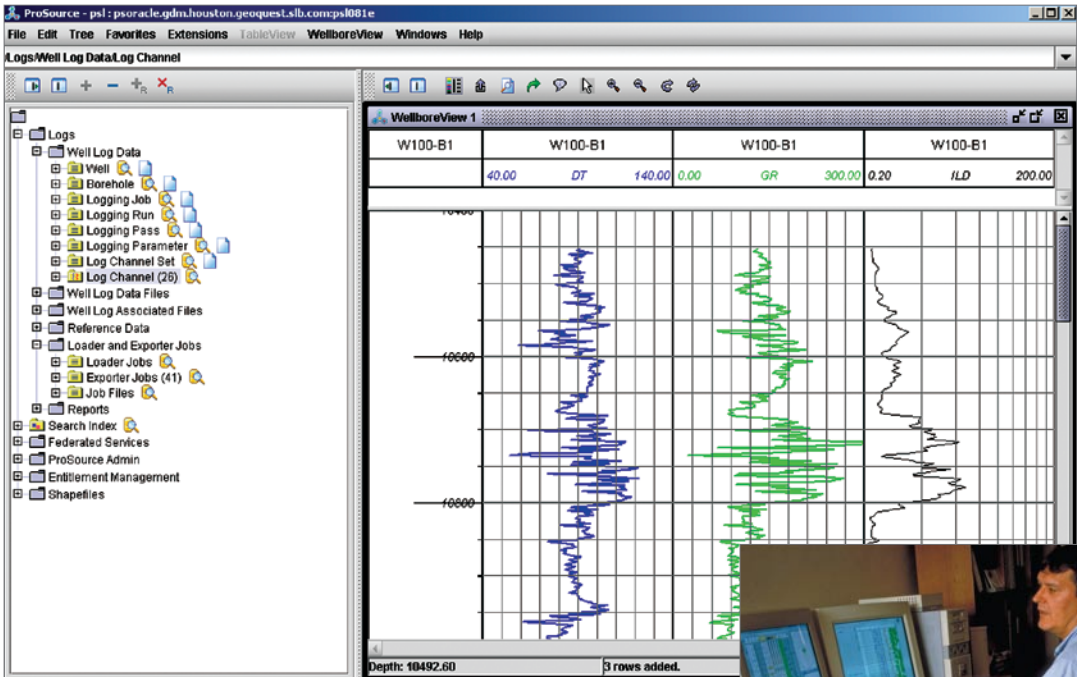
ProSource - psl : psoracle.gdm.houston.geoquest.slb.com:psl081e

File Edit Tree Favorites Extensions TableView WellboreView Windows Help

/Logs/Well Log Data/Log Channel

Logs
Well Log Data
Well
Borehole
Logging Job
Logging Run
Logging Pass
Logging Parameter
Log Channel Set
Log Channel (26)
Well Log Data Files
Well Log Associated Files
Reference Data
Loader and Exporter Jobs
Loader Jobs
Exporter Jobs (41)
Job Files
Reports
Search Index
Federated Services
ProSource Admin
Entitlement Management
Shapefiles

WellboreView 1

| W100-B1 | W100-B1 | W100-B1 | W100-B1 |
|---|---|---|---|
| | 40.00 DT 140.00 | 0.00 GR 300.00 | 0.20 ILD 200.00 |

10400

10500

10600

Depth: 10492.60 3 rows added.